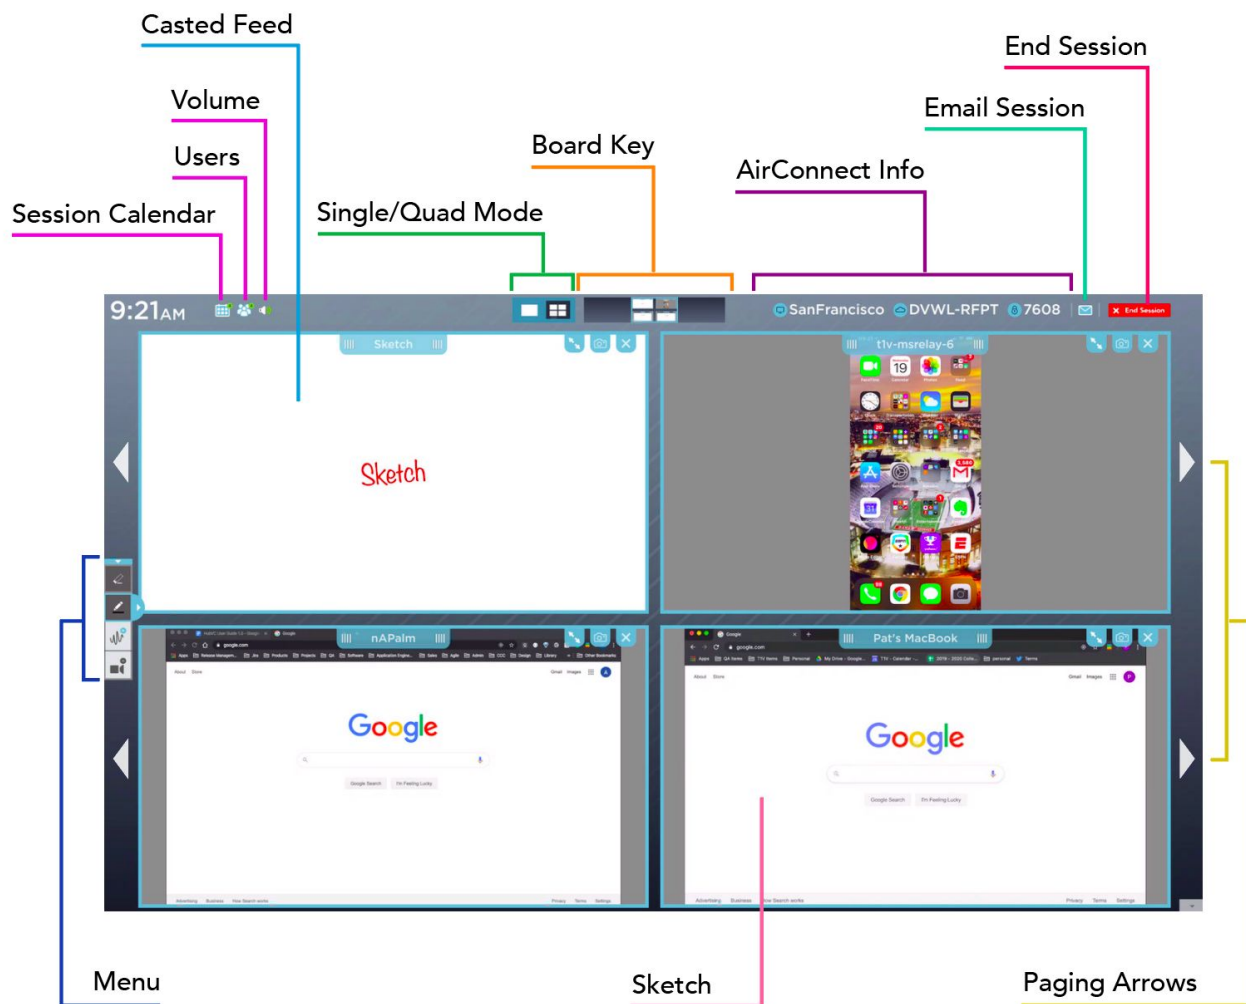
Casted Feed

Volume

Users

Session Calendar

Single/Quad Mode

Board Key

AirConnect Info

Email Session

End Session

9:21AM

SanFrancisco DVWL-RFPT 7608

End Session

Sketch

Sketch

t1v-msrelay-6

nAPalm

Google

Pat's MacBook

Google

Menu

Sketch

Paging Arrows